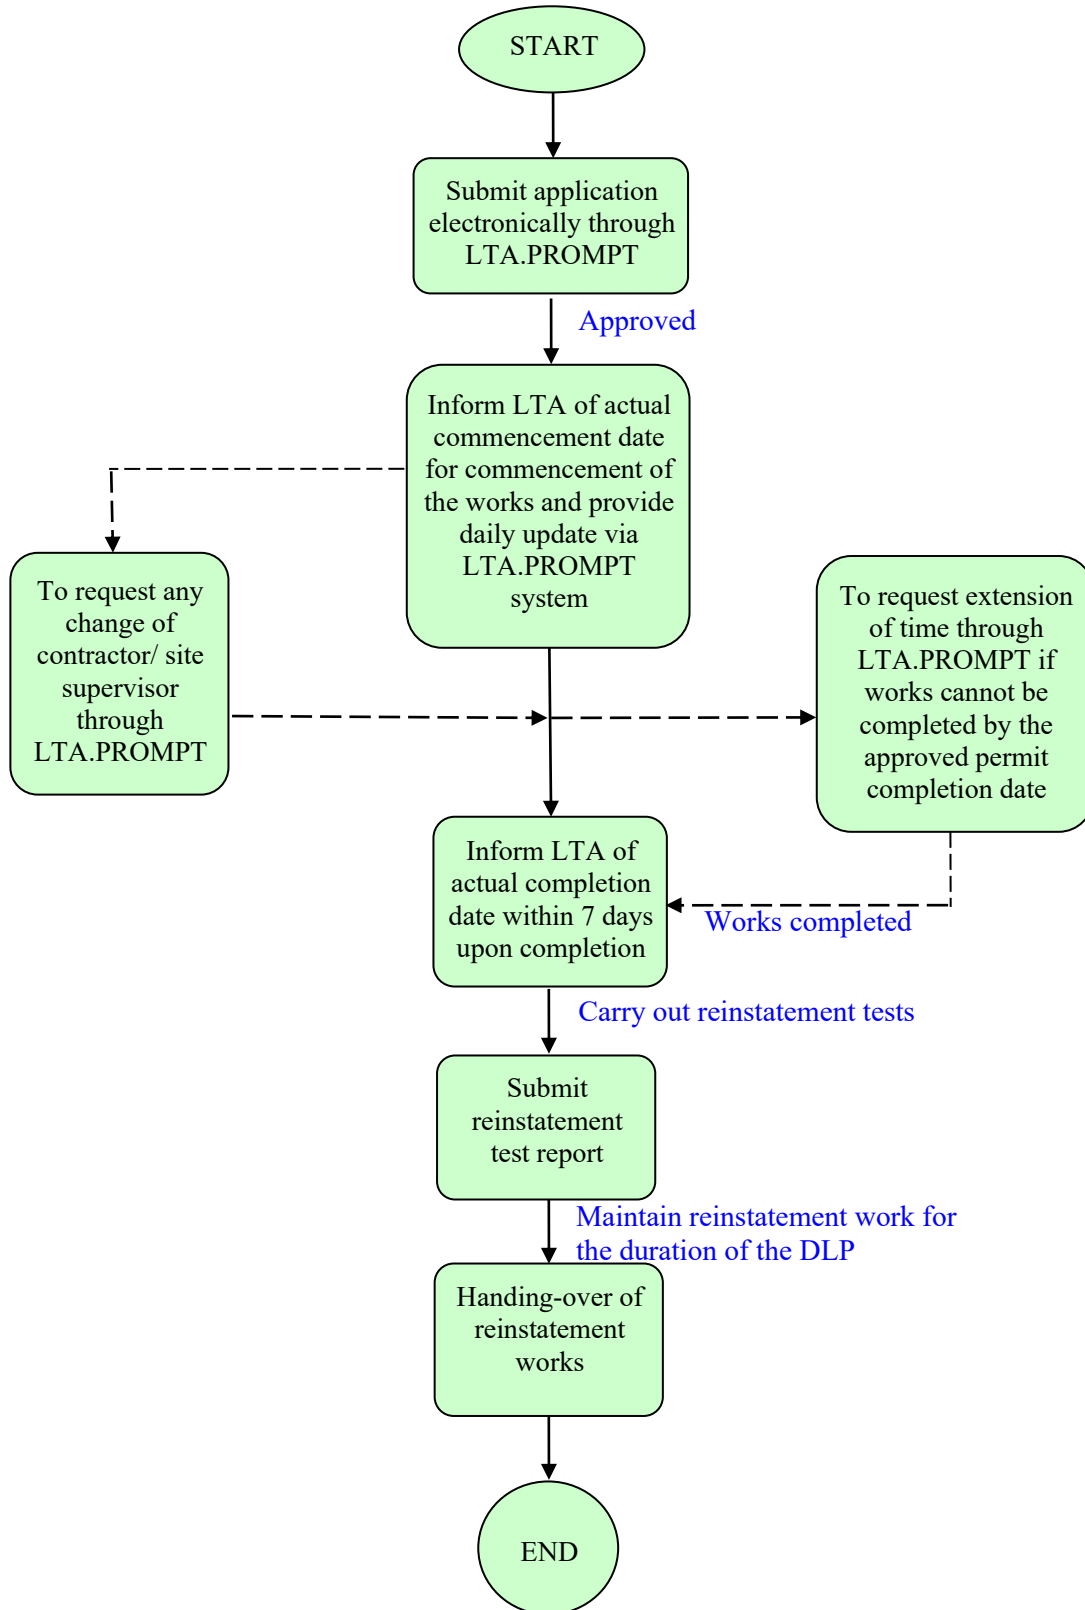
START

Submit application electronically through LTA.PROMPT

Approved

Inform LTA of actual commencement date for commencement of the works and provide daily update via LTA.PROMPT system

To request any change of contractor/ site supervisor through LTA.PROMPT

To request extension of time through LTA.PROMPT if works cannot be completed by the approved permit completion date

Inform LTA of actual completion date within 7 days upon completion

Works completed

Carry out reinstatement tests

Submit reinstatement test report

Maintain reinstatement work for the duration of the DLP

Handing-over of reinstatement works

END